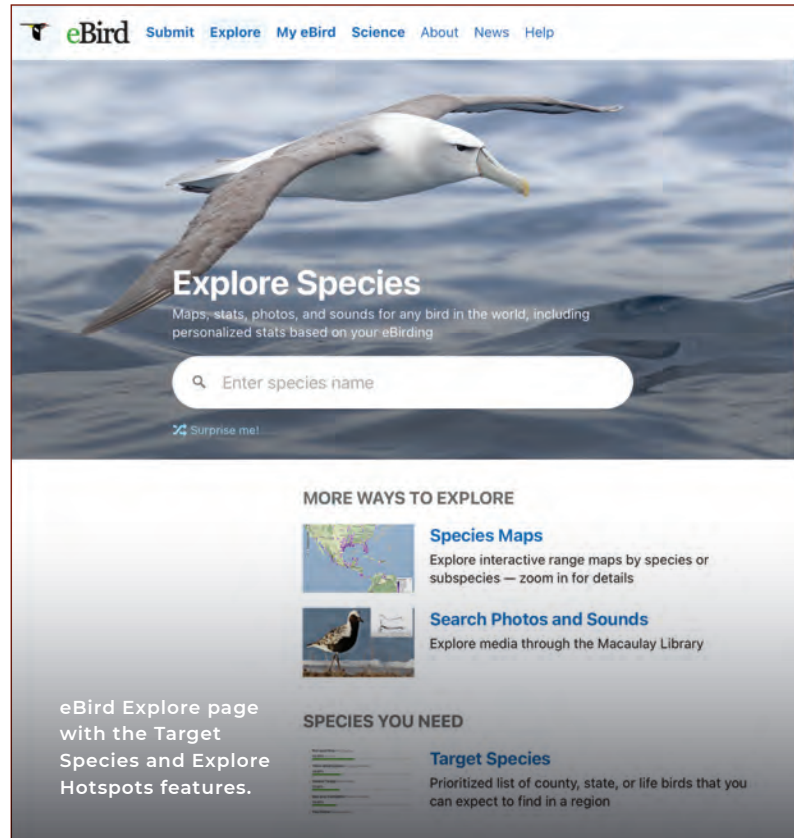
eBird Submit Explore My eBird Science About News Help

Explore Species

Maps, stats, photos, and sounds for any bird in the world, including personalized stats based on your eBirding

Enter species name

Surprise me!

MORE WAYS TO EXPLORE

Species Maps

Explore interactive range maps by species or subspecies — zoom in for details

Search Photos and Sounds

Explore media through the Macaulay Library

SPECIES YOU NEED

Target Species

Prioritized list of county, state, or life birds that you can expect to find in a region

eBird Explore page with the Target Species and Explore Hotspots features.